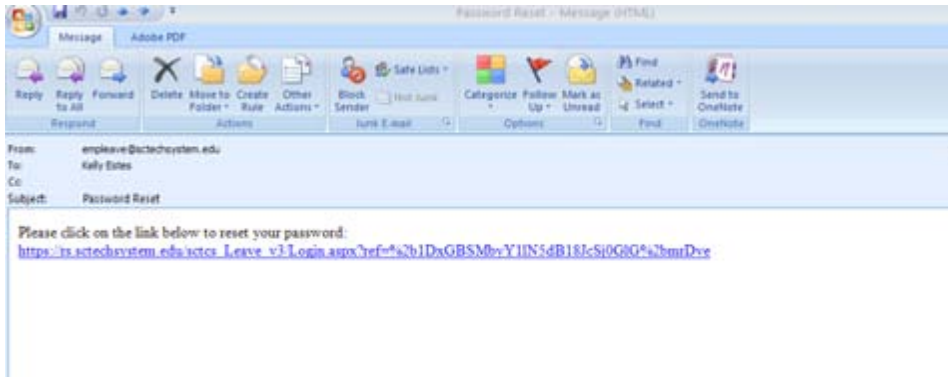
Password Reset - Message (HTML)

Message Adobe PDF

Reply Reply to All Forward
Respond

Delete Move to Folder Create Rule Other Actions
Actions

Block Sender Safe Lists Not Junk
Junk E-mail

Categorize Follow Up Mark as Unread
Options

Find Related Select
Find

Send to OneNote
OneNote

From: empleave@sctechsystem.edu
To: Kelly Estes
Cc:
Subject: Password Reset

Please click on the link below to reset your password:
https://rs.sctechsystem.edu/sctcs_Leave_v3/Login.aspx?ref=%2b1DxGBSMbvY1lN5dB18JcSj0G0G%2bmrDve